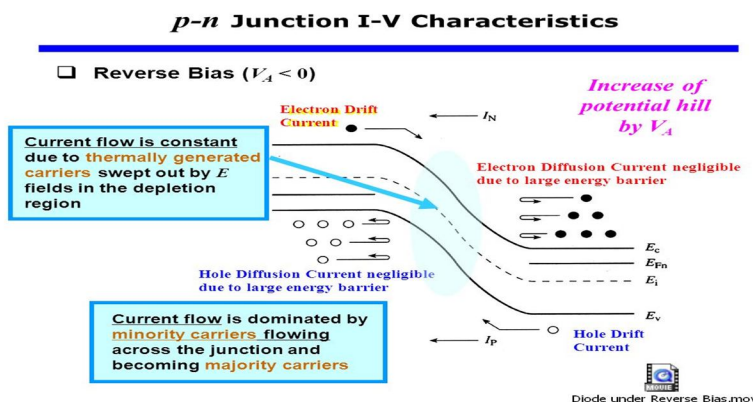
*p-n* Junction I-V Characteristics

❑ Reverse Bias ($V_A < 0$)

Increase of potential hill by $V_A$

Electron Drift Current

$I_N$

Current flow is constant due to thermally generated carriers swept out by $E$ fields in the depletion region

Electron Diffusion Current negligible due to large energy barrier

$E_c$

$E_{Fn}$

$E_i$

$E_v$

Hole Diffusion Current negligible due to large energy barrier

Current flow is dominated by minority carriers flowing across the junction and becoming majority carriers

$I_P$

Hole Drift Current

Diode under Reverse Bias.mov